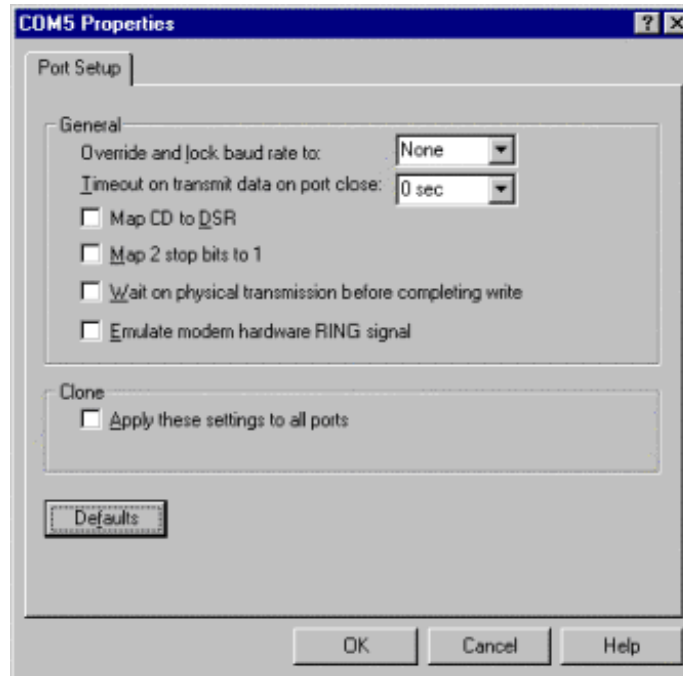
COM5 Properties

?

Port Setup

General

Override and lock baud rate to: None

Timeout on transmit data on port close: 0 sec

Map CD to DSR

Map 2 stop bits to 1

Wait on physical transmission before completing write

Emulate modem hardware RING signal

Clone

Apply these settings to all ports

Defaults

OK

Cancel

Help